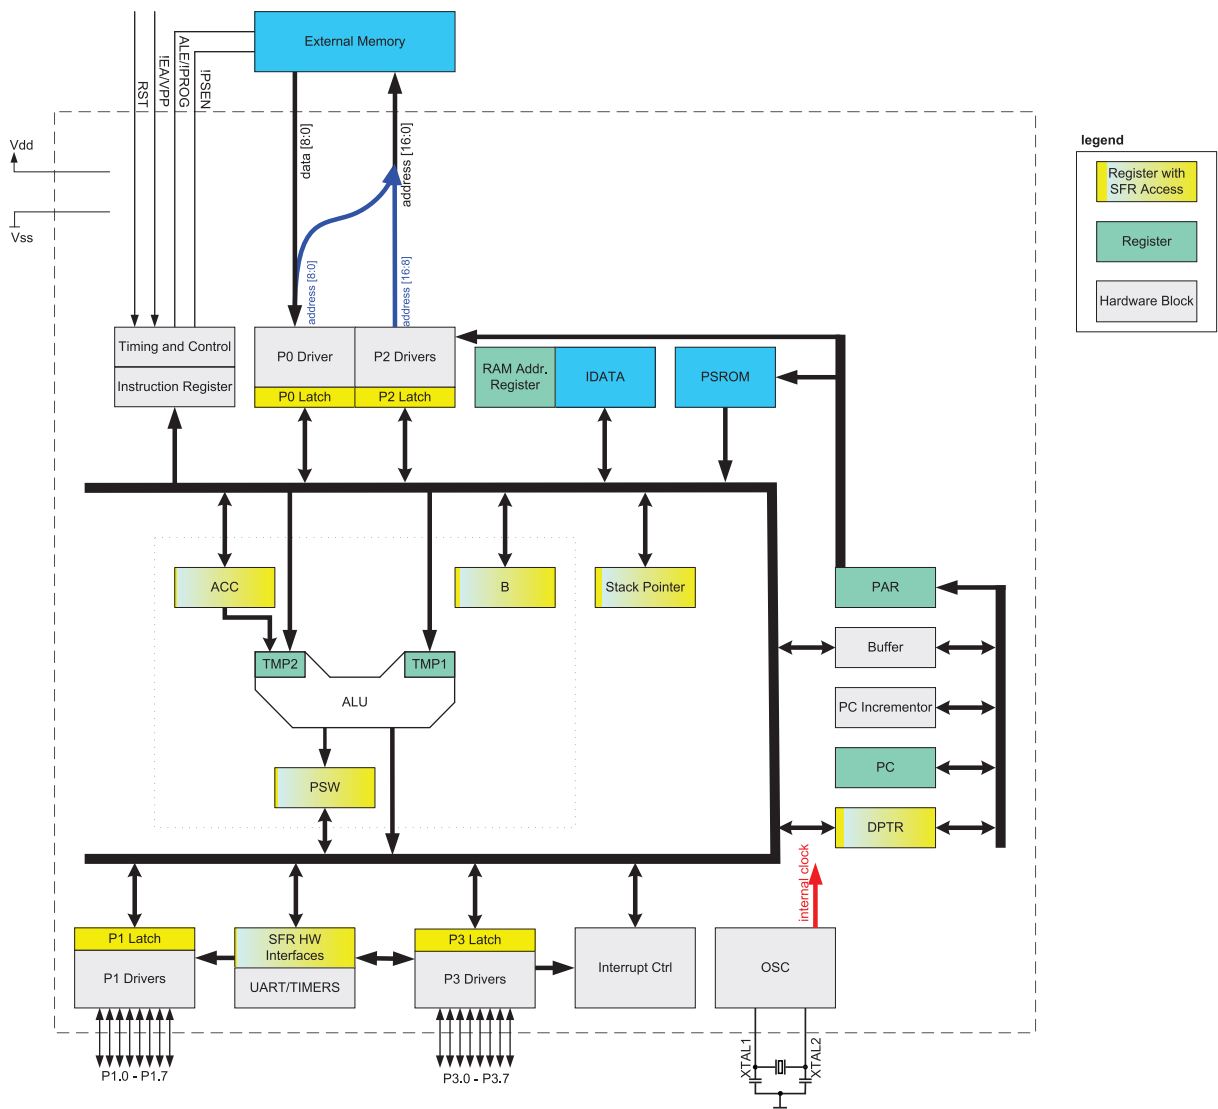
External Memory

RST
!EA/VPP
ALE/!PROG
!PSEN

data [8:0]
address [16:0]

Vdd
Vss

address [8:0]
address [16:8]

legend
Register with SFR Access
Register
Hardware Block

Timing and Control
Instruction Register

P0 Driver
P0 Latch
P2 Drivers
P2 Latch

RAM Addr. Register
IDATA
PSROM

ACC
B
Stack Pointer

TMP2
TMP1
ALU
PSW

PAR
Buffer
PC Incrementor
PC
DPTR

internal clock

P1 Latch
P1 Drivers
SFR HW Interfaces
UART/TIMERS
P3 Latch
P3 Drivers
Interrupt Ctrl
OSC

P1.0 - P1.7
P3.0 - P3.7
XTAL1
XTAL2